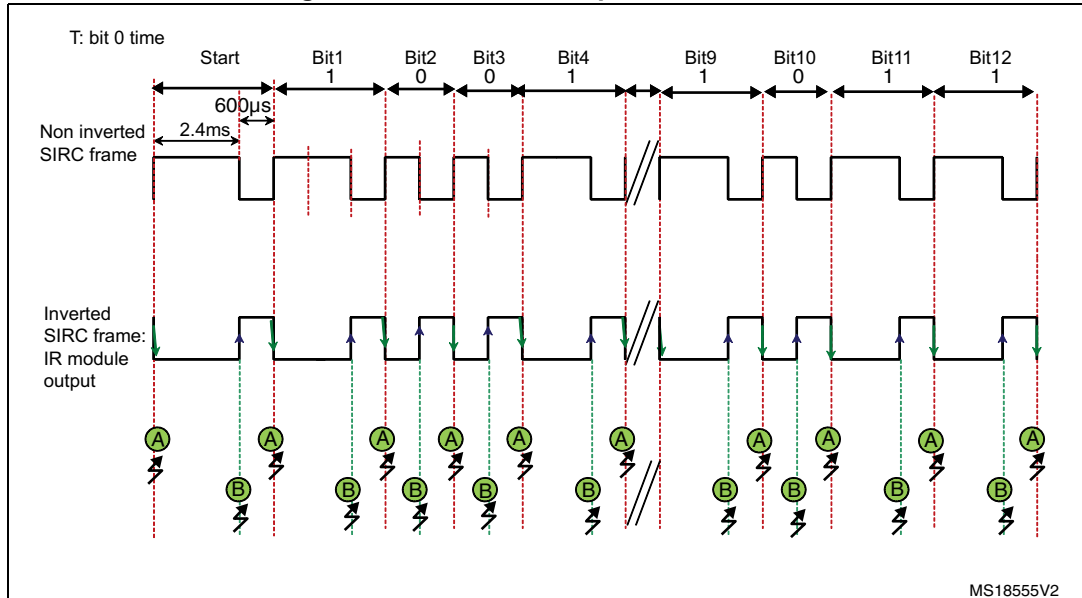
T: bit 0 time

Start

Bit1
1

Bit2
0

Bit3
0

Bit4
1

Bit9
1

Bit10
0

Bit11
1

Bit12
1

600µs

2.4ms

Non inverted SIRC frame

Inverted SIRC frame: IR module output

A A A A A A A A A A

B B B B B B B B B B

MS18555V2